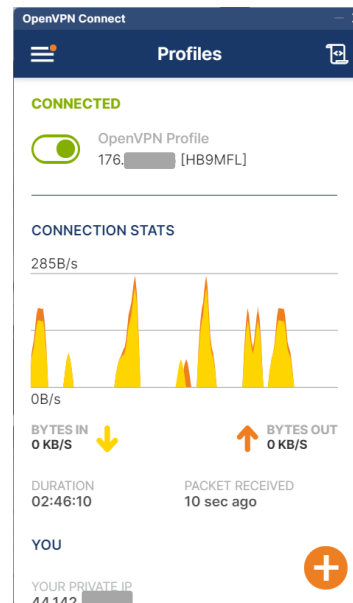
OpenVPN Connect

Profiles

CONNECTED

OpenVPN Profile
176.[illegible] [HB9MFL]

CONNECTION STATS

285B/s

0B/s

BYTES IN
0 KB/S

BYTES OUT
0 KB/S

DURATION
02:46:10

PACKET RECEIVED
10 sec ago

YOU

YOUR PRIVATE IP
44.142.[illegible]